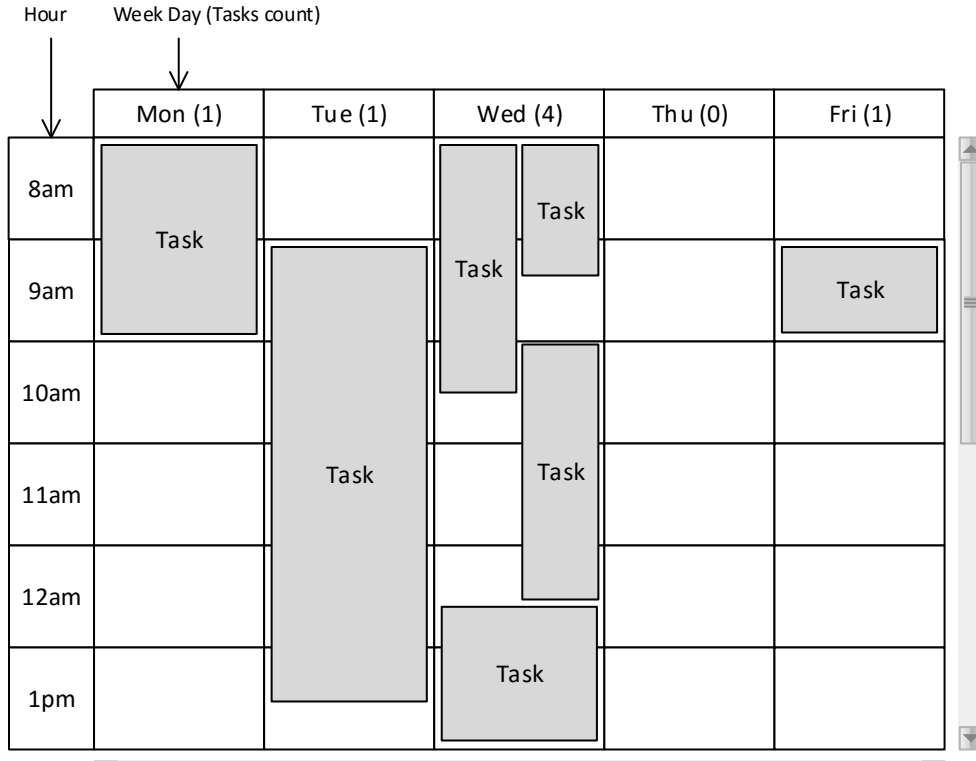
Hour

Week Day (Tasks count)

| | Mon (1) | Tue (1) | Wed (4) | Thu (0) | Fri (1) |
|---|---|---|---|---|---|
| 8am | Task | | Task Task | | |
| 9am | | Task | | | Task |
| 10am | | | | | |
| 11am | | | Task | | |
| 12am | | | | | |
| 1pm | | | Task | | |